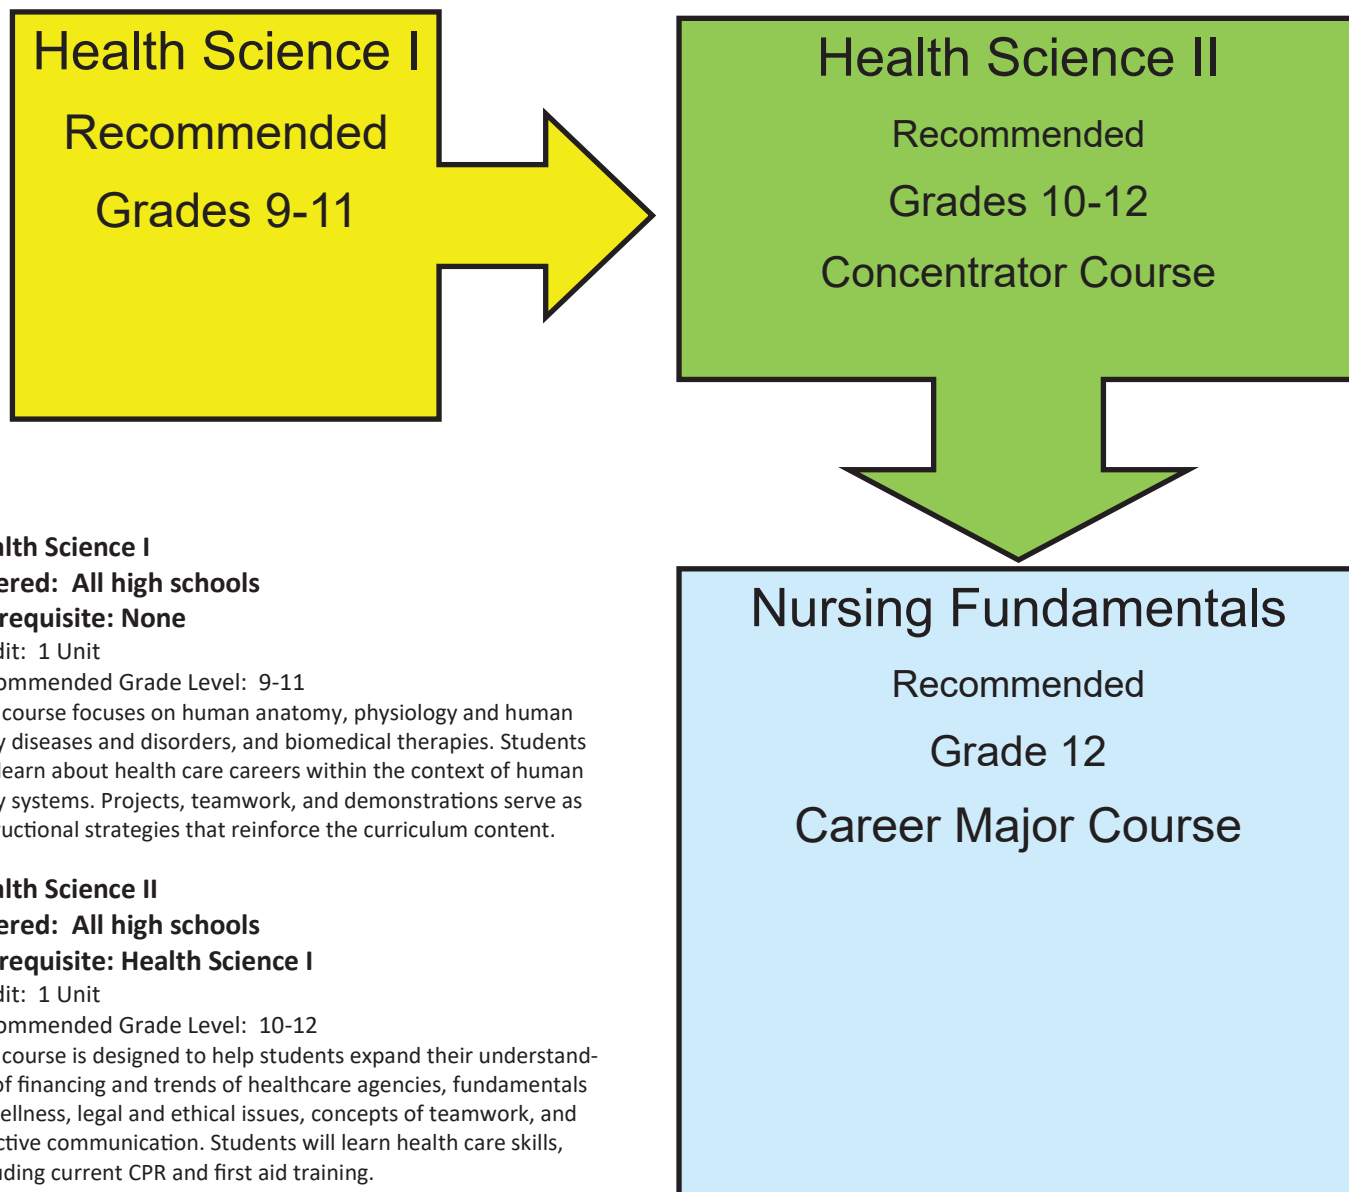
Health Science I

Recommended

Grades 9-11

Health Science II

Recommended

Grades 10-12

Concentrator Course

Nursing Fundamentals

Recommended

Grade 12

Career Major Course

alth Science I
ered: All high schools
requisite: None
dit: 1 Unit
ommended Grade Level: 9-11
course focuses on human anatomy, physiology and human y diseases and disorders, and biomedical therapies. Students learn about health care careers within the context of human y systems. Projects, teamwork, and demonstrations serve as uctional strategies that reinforce the curriculum content.

alth Science II
ered: All high schools
requisite: Health Science I
dit: 1 Unit
ommended Grade Level: 10-12
course is designed to help students expand their understand- of financing and trends of healthcare agencies, fundamentals ellness, legal and ethical issues, concepts of teamwork, and ctive communication. Students will learn health care skills, uding current CPR and first aid training.